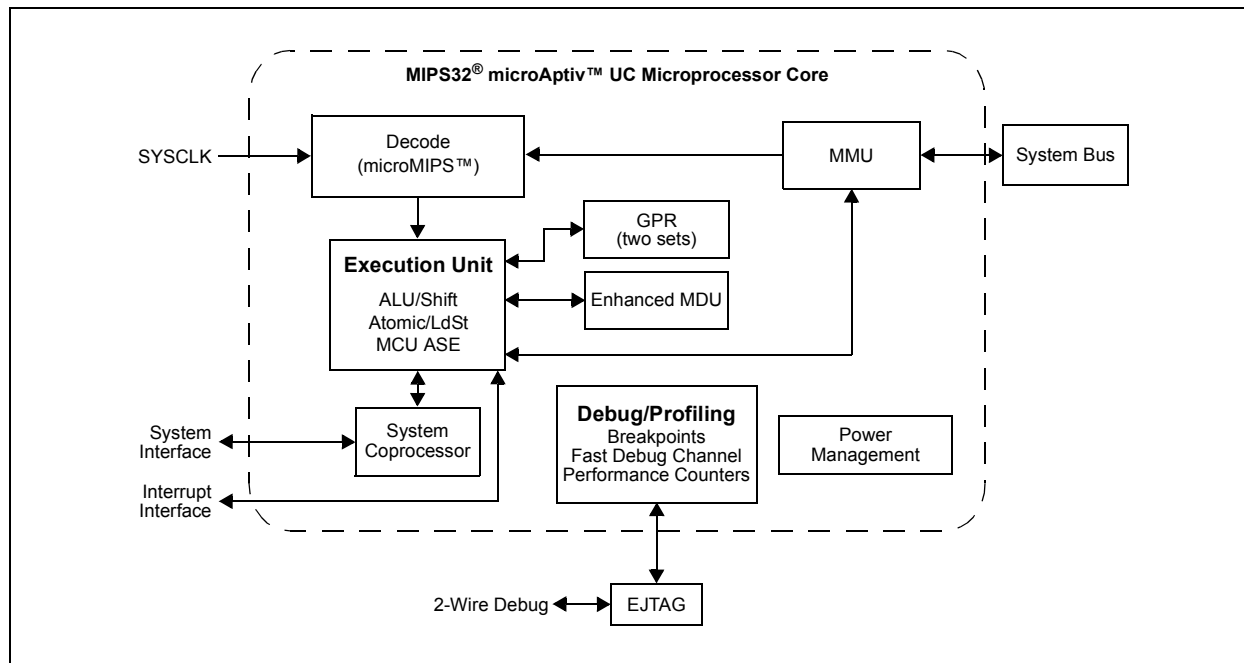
MIPS32® microAptiv™ UC Microprocessor Core

SYSCLK

Decode (microMIPS™)

MMU

System Bus

GPR (two sets)

Execution Unit

ALU/Shift
Atomic/LdSt
MCU ASE

Enhanced MDU

System Interface

System Coprocessor

Debug/Profiling
Breakpoints
Fast Debug Channel
Performance Counters

Power Management

Interrupt Interface

2-Wire Debug

EJTAG